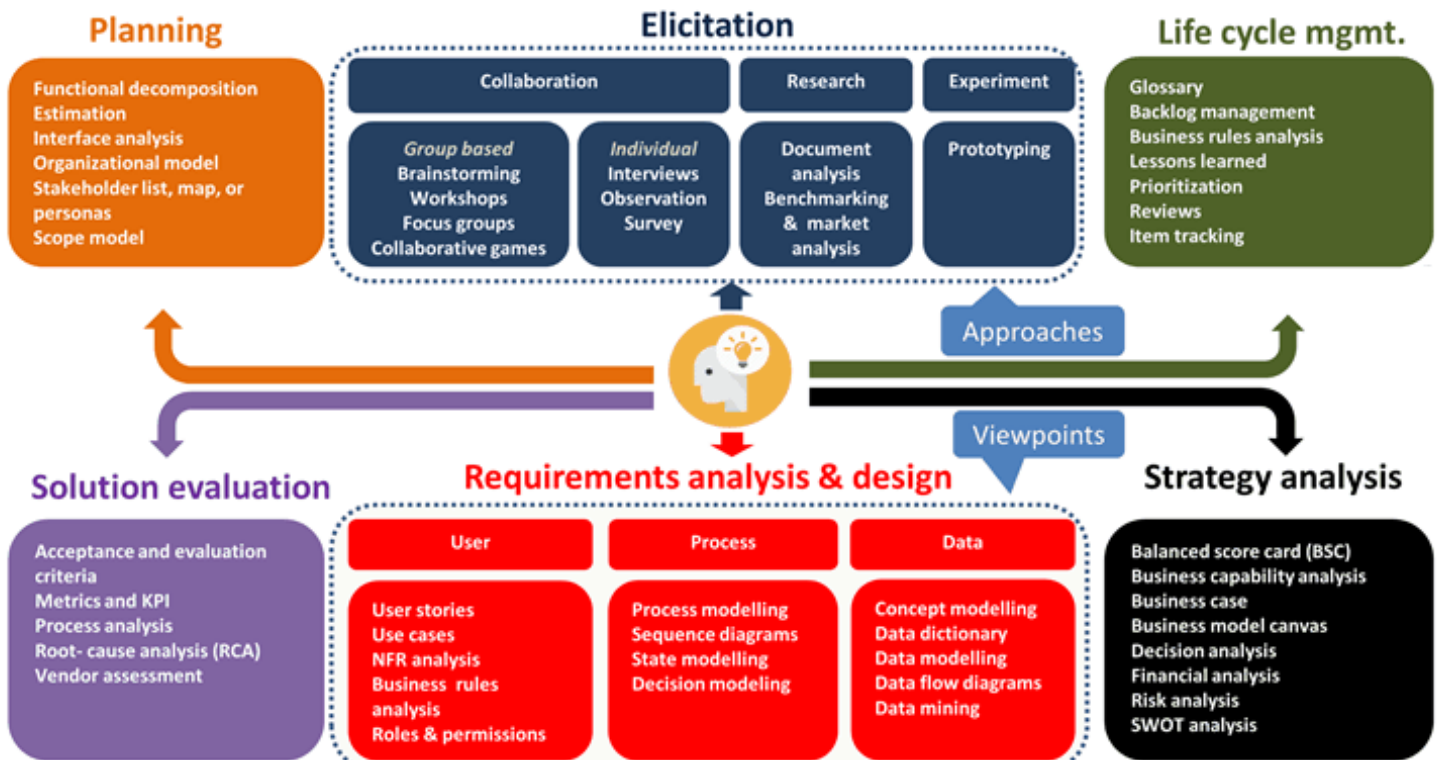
Planning

Functional decomposition
Estimation
Interface analysis
Organizational model
Stakeholder list, map, or personas
Scope model

Elicitation

Collaboration

Research

Experiment

Group based
Brainstorming
Workshops
Focus groups
Collaborative games

Individual
Interviews
Observation
Survey

Document analysis
Benchmarking & market analysis

Prototyping

Life cycle mgmt.

Glossary
Backlog management
Business rules analysis
Lessons learned
Prioritization
Reviews
Item tracking

Approaches

Viewpoints

Solution evaluation

Acceptance and evaluation criteria
Metrics and KPI
Process analysis
Root- cause analysis (RCA)
Vendor assessment

Requirements analysis & design

User

Process

Data

User stories
Use cases
NFR analysis
Business rules analysis
Roles & permissions

Process modelling
Sequence diagrams
State modelling
Decision modeling

Concept modelling
Data dictionary
Data modelling
Data flow diagrams
Data mining

Strategy analysis

Balanced score card (BSC)
Business capability analysis
Business case
Business model canvas
Decision analysis
Financial analysis
Risk analysis
SWOT analysis